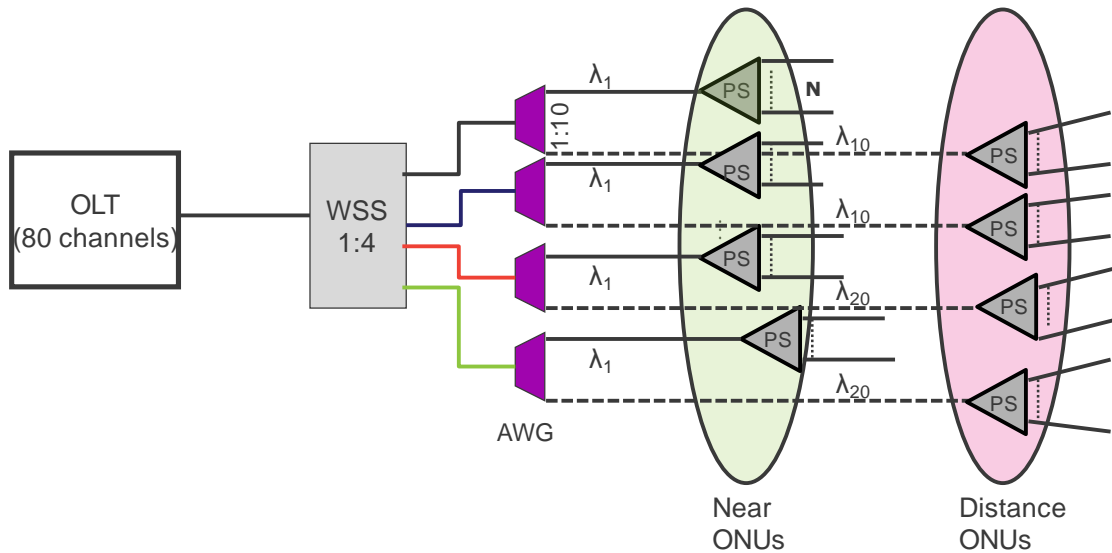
OLT
(80 channels)

WSS
1:4

1:10

AWG

$\lambda_1$

PS

N

$\lambda_{10}$

$\lambda_1$

PS

$\lambda_{10}$

$\lambda_1$

PS

$\lambda_{20}$

$\lambda_1$

PS

$\lambda_{20}$

PS

PS

PS

PS

Near
ONUs

Distance
ONUs